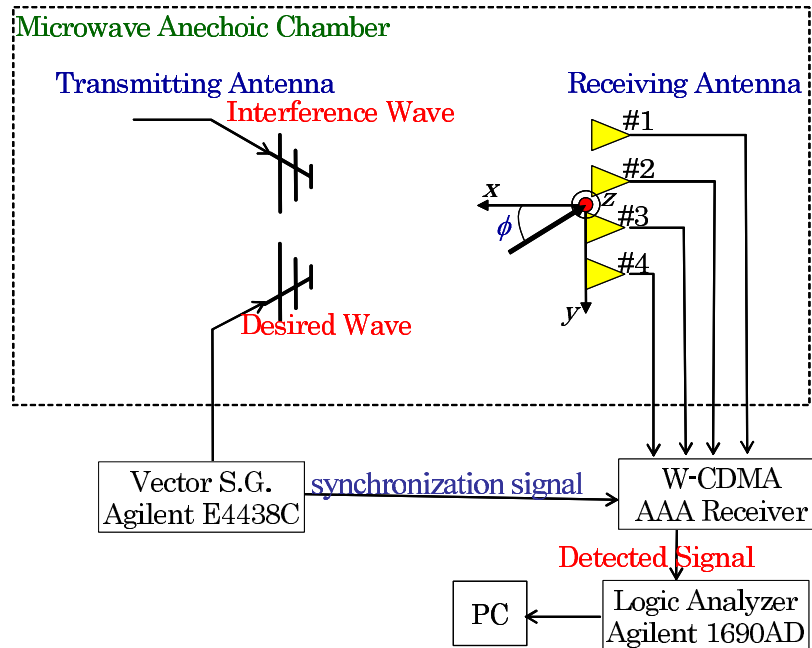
Microwave Anechoic Chamber

Transmitting Antenna

Interference Wave

Desired Wave

Receiving Antenna

#1

#2

#3

#4

x

z

$\phi$

y

Vector S.G.
Agilent E4438C

synchronization signal

W-CDMA
AAA Receiver

Detected Signal

PC

Logic Analyzer
Agilent 1690AD